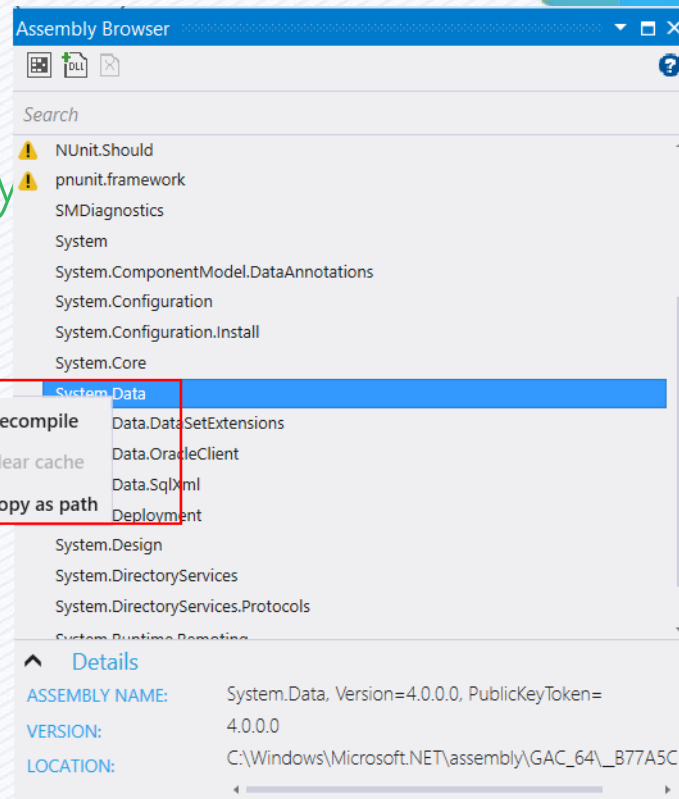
Assembly Browser

DLL

Search

NUnit.Should
pnunit.framework
SMDiagnostics
System
System.ComponentModel.DataAnnotations
System.Configuration
System.Configuration.Install
System.Core
System.Data
ecompile
lear cache
opy as path
Data.DataSetExtensions
Data.OracleClient
Data.SqlXml
Deployment
System.Design
System.DirectoryServices
System.DirectoryServices.Protocols
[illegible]

Details

ASSEMBLY NAME: System.Data, Version=4.0.0.0, PublicKeyToken=
VERSION: 4.0.0.0
LOCATION: C:\Windows\Microsoft.NET\assembly\GAC_64\_B77A5C